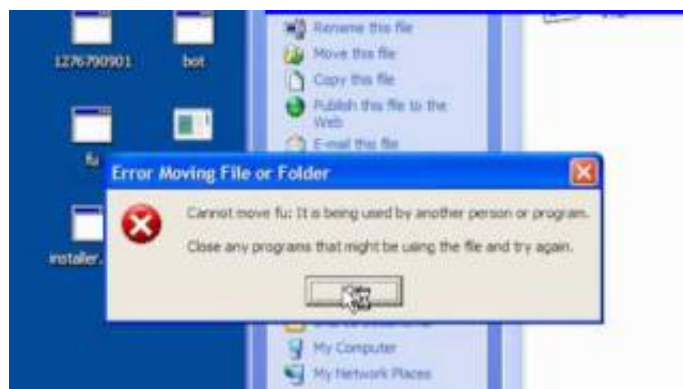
1276790901

bot

fu

installer.

Rename this file

Move this file

Copy this file

Publish this file to the Web

E-mail this file

Error Moving File or Folder

Cannot move fu: It is being used by another person or program.

Close any programs that might be using the file and try again.

OK

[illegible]

My Computer

My Network Places